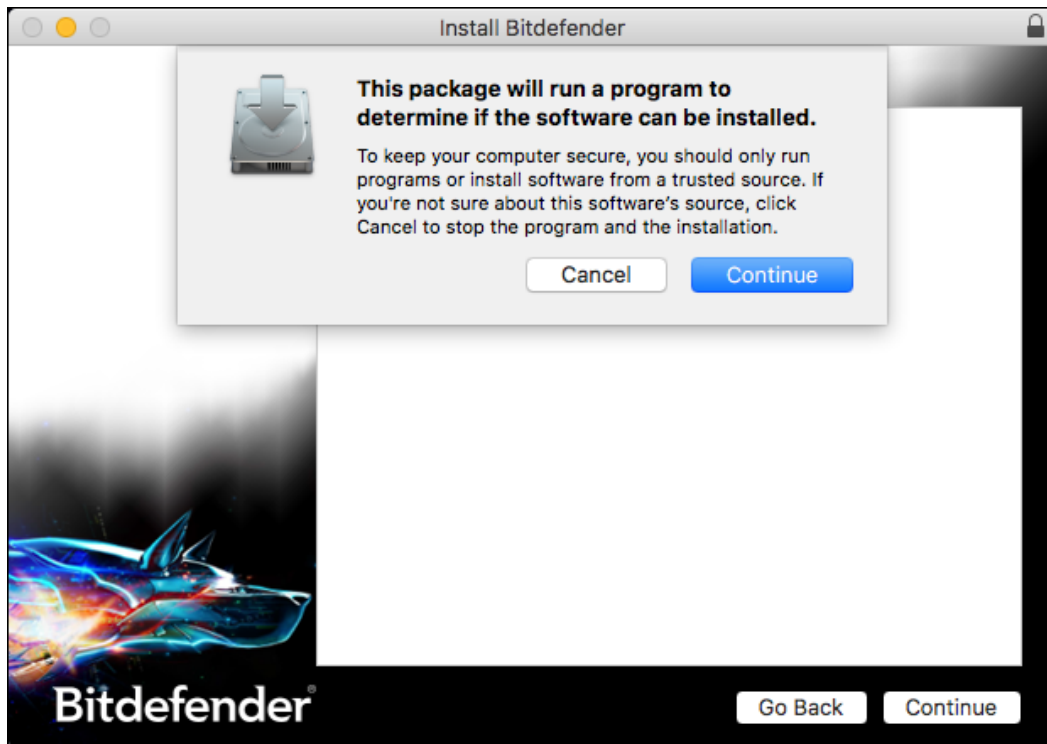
Install Bitdefender

This package will run a program to determine if the software can be installed.

To keep your computer secure, you should only run programs or install software from a trusted source. If you're not sure about this software's source, click Cancel to stop the program and the installation.

Cancel

Continue

Bitdefender

Go Back

Continue